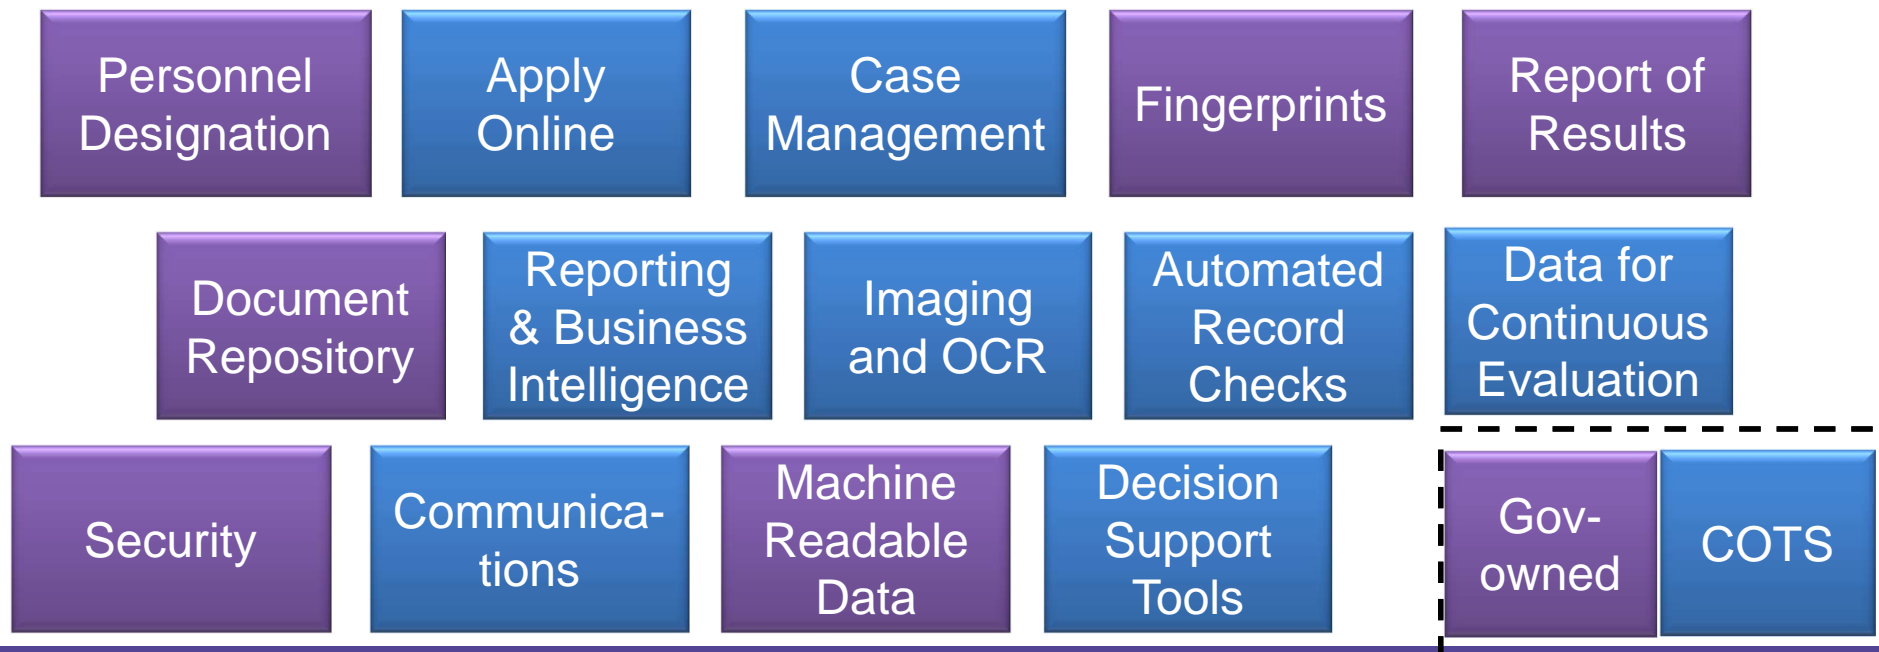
Personnel Designation

Apply Online

Case Management

Fingerprints

Report of Results

Document Repository

Reporting & Business Intelligence

Imaging and OCR

Automated Record Checks

Data for Continuous Evaluation

Security

Communica-tions

Machine Readable Data

Decision Support Tools

Gov-owned

COTS